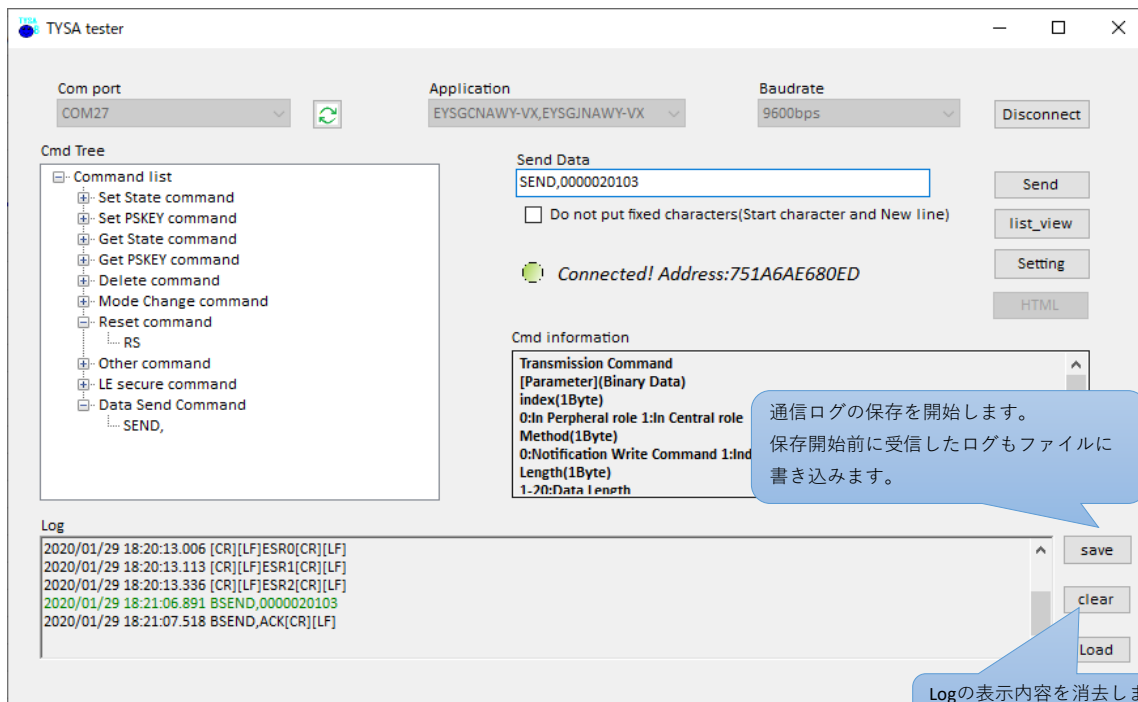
TYSA tester

Com port
COM27

Application
EYSGCNAWY-VX,EYSGJNAWY-VX

Baudrate
9600bps

Disconnect

Cmd Tree
Command list
Set State command
Set PSKEY command
Get State command
Get PSKEY command
Delete command
Mode Change command
Reset command
RS
Other command
LE secure command
Data Send Command
SEND,

Send Data
SEND,0000020103

Do not put fixed characters(Start character and New line)

Send
list_view
Setting
HTML

Connected! Address:751A6AE680ED

Cmd information
Transmission Command
[Parameter](Binary Data)
index(1Byte)
0:In Peripheral role 1:In Central role
Method(1Byte)
0:Notification Write Command 1:Ind
Length(1Byte)
1-20:Data Length

通信ログの保存を開始します。
保存開始前に受信したログもファイルに書き込みます。

Log
2020/01/29 18:20:13.006 [CR][LF]ESR0[CR][LF]
2020/01/29 18:20:13.113 [CR][LF]ESR1[CR][LF]
2020/01/29 18:20:13.336 [CR][LF]ESR2[CR][LF]
2020/01/29 18:21:06.891 BSEND,0000020103
2020/01/29 18:21:07.518 BSEND,ACK[CR][LF]

save
clear
Load

Logの表示内容を消去しま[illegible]